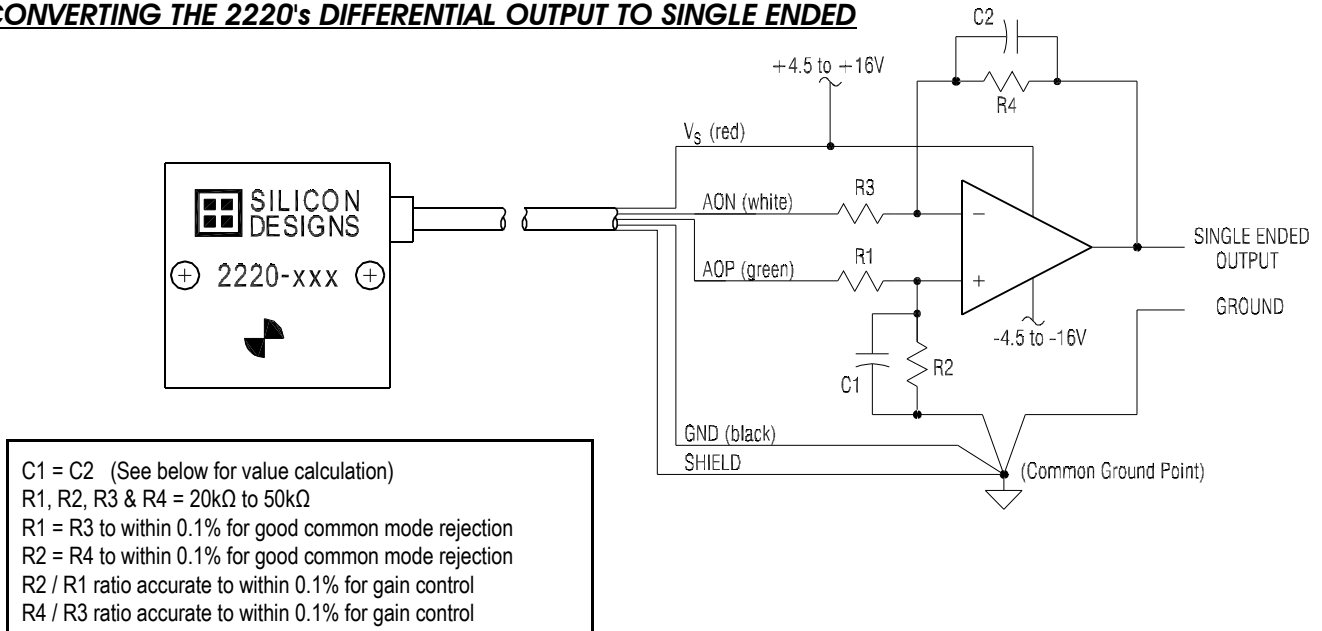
CONVERTING THE 2220's DIFFERENTIAL OUTPUT TO SINGLE ENDED

C2

+4.5 to +16V

R4

$V_S$ (red)

SILICON DESIGNS

2220-xxx

AON (white)

R3

−

AOP (green)

R1

+

SINGLE ENDED OUTPUT

GROUND

-4.5 to -16V

C1

R2

GND (black)

SHIELD

(Common Ground Point)

C1 = C2 (See below for value calculation)
R1, R2, R3 & R4 = 20kΩ to 50kΩ
R1 = R3 to within 0.1% for good common mode rejection
R2 = R4 to within 0.1% for good common mode rejection
R2 / R1 ratio accurate to within 0.1% for gain control
R4 / R3 ratio accurate to within 0.1% for gain control